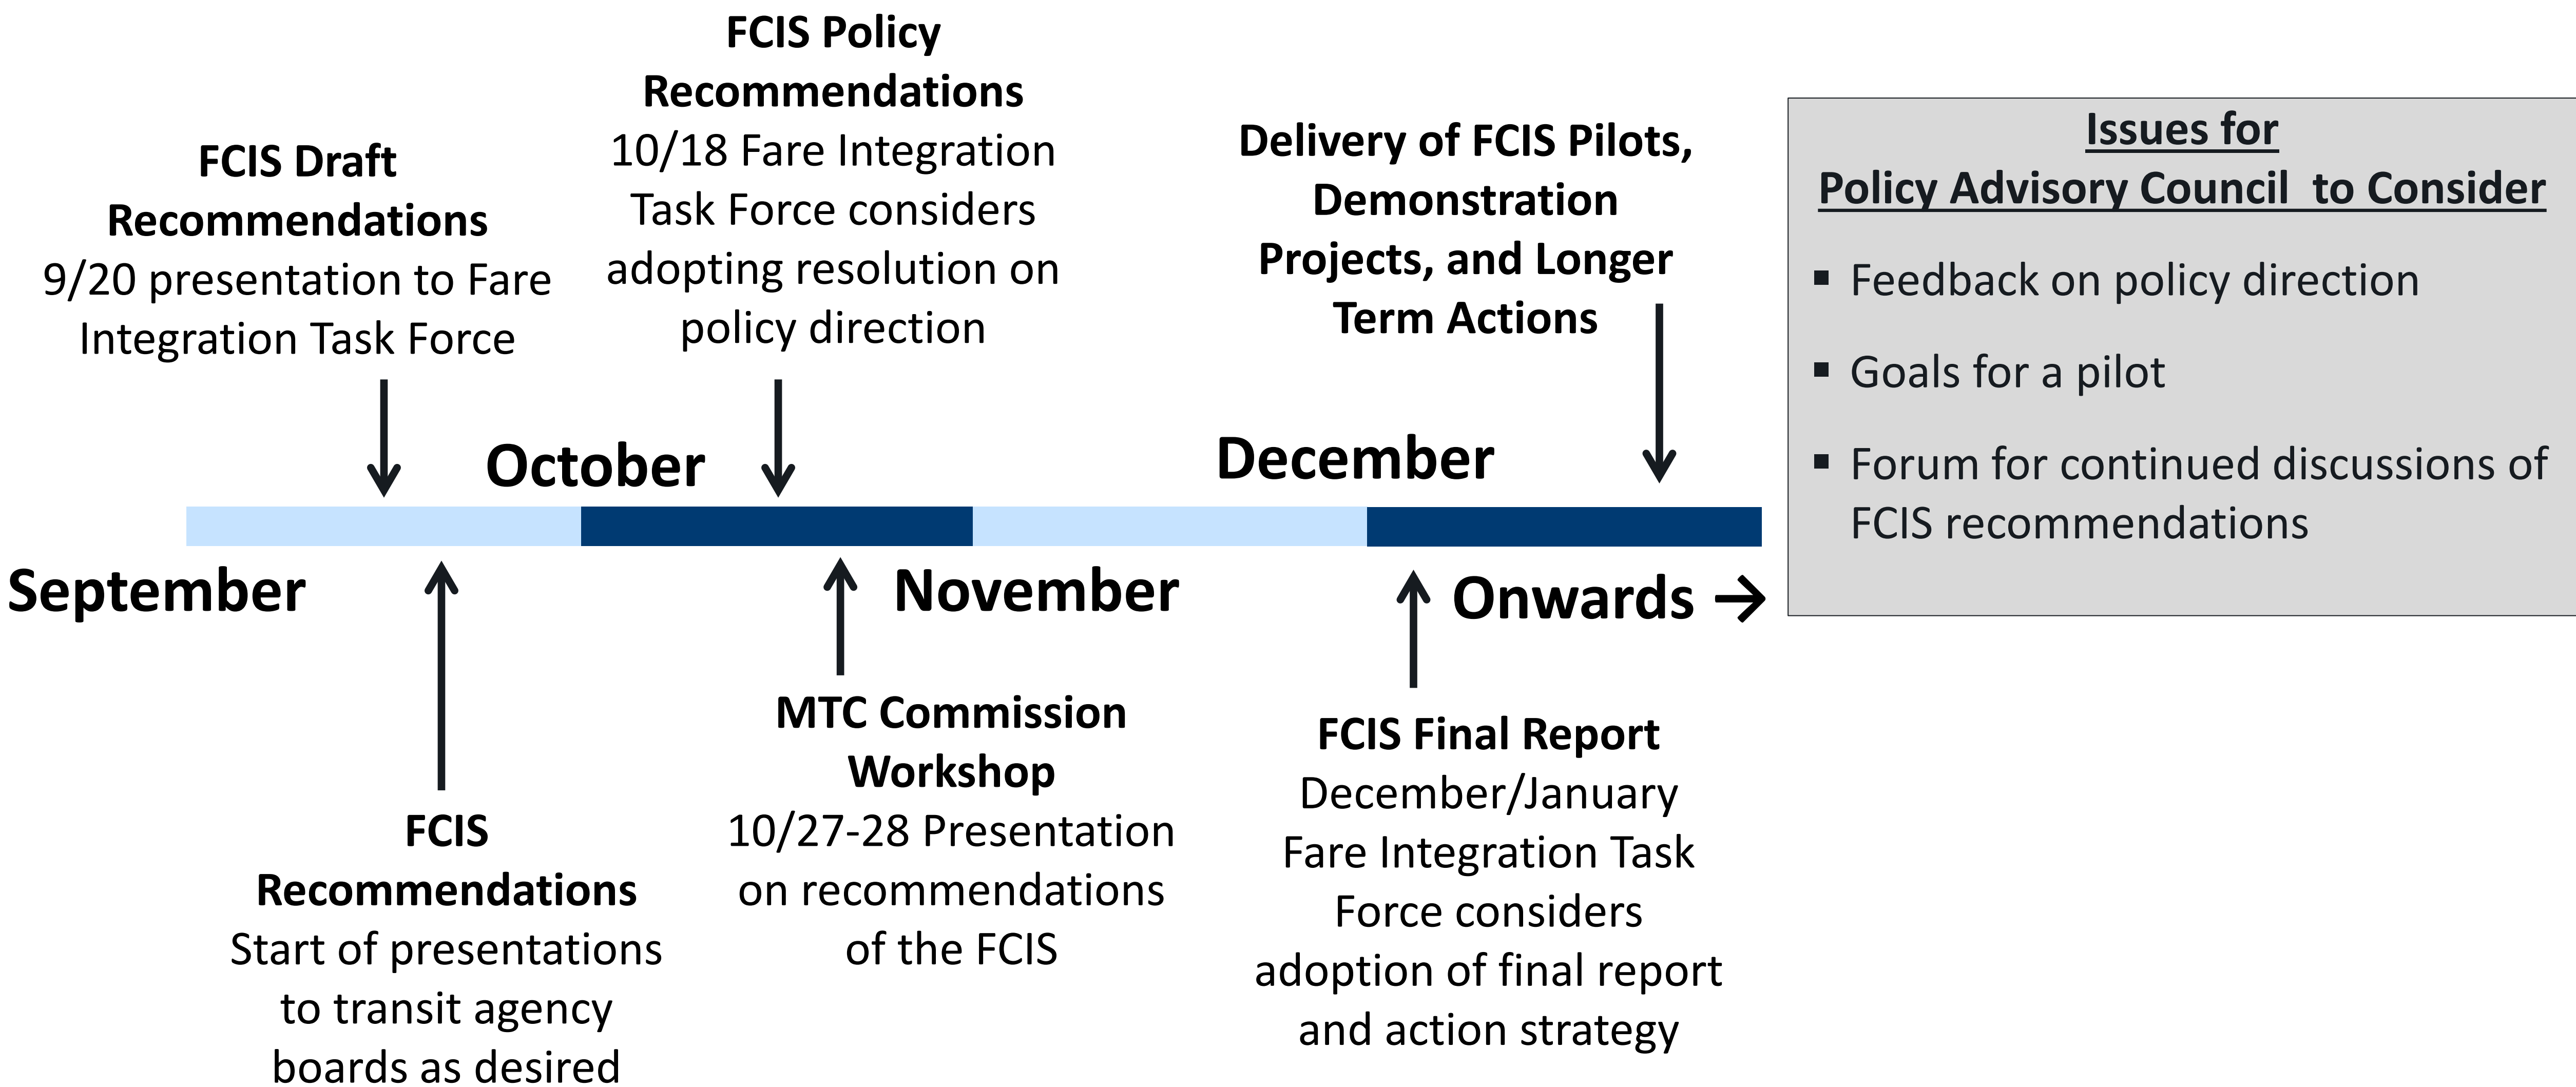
FCIS Draft Recommendations
9/20 presentation to Fare Integration Task Force

FCIS Policy Recommendations
10/18 Fare Integration Task Force considers adopting resolution on policy direction

Delivery of FCIS Pilots, Demonstration Projects, and Longer Term Actions

October

December

September

November

Onwards →

FCIS Recommendations
Start of presentations to transit agency boards as desired

MTC Commission Workshop
10/27-28 Presentation on recommendations of the FCIS

FCIS Final Report
December/January Fare Integration Task Force considers adoption of final report and action strategy

Issues for
Policy Advisory Council to Consider

- Feedback on policy direction
- Goals for a pilot
- Forum for continued discussions of FCIS recommendations